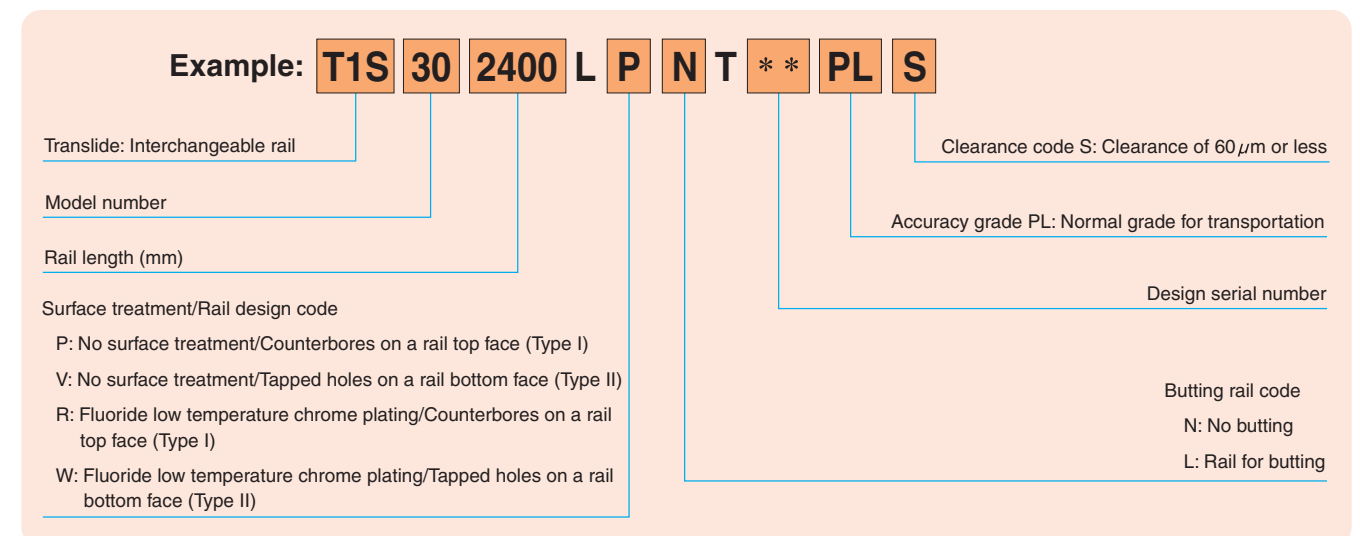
Example: T1S 30 2400 L P N T ∗∗ PL S

Translide: Interchangeable rail

Model number

Rail length (mm)

Surface treatment/Rail design code

P: No surface treatment/Counterbores on a rail top face (Type I)

V: No surface treatment/Tapped holes on a rail bottom face (Type II)

R: Fluoride low temperature chrome plating/Counterbores on a rail top face (Type I)

W: Fluoride low temperature chrome plating/Tapped holes on a rail bottom face (Type II)

Clearance code S: Clearance of 60$\mu$m or less

Accuracy grade PL: Normal grade for transportation

Design serial number

Butting rail code

N: No butting

L: Rail for butting